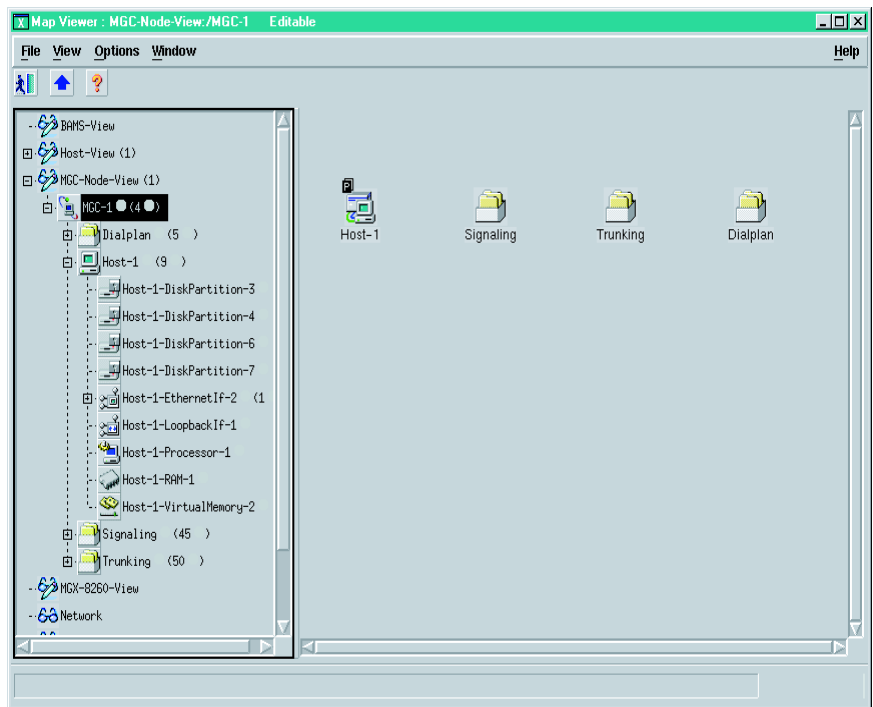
Map Viewer : MGC-Node-View:/MGC-1 Editable

File View Options Window Help

BAMS-View
Host-View (1)
MGC-Node-View (1)
MGC-1 (4 )
Dialplan (5 )
Host-1 (9 )
Host-1-DiskPartition-3
Host-1-DiskPartition-4
Host-1-DiskPartition-6
Host-1-DiskPartition-7
Host-1-EthernetIf-2 (1
Host-1-LoopbackIf-1
Host-1-Processor-1
Host-1-RAM-1
Host-1-VirtualMemory-2
Signaling (45 )
Trunking (50 )
MGX-8260-View
Network

P
Host-1
Signaling
Trunking
Dialplan